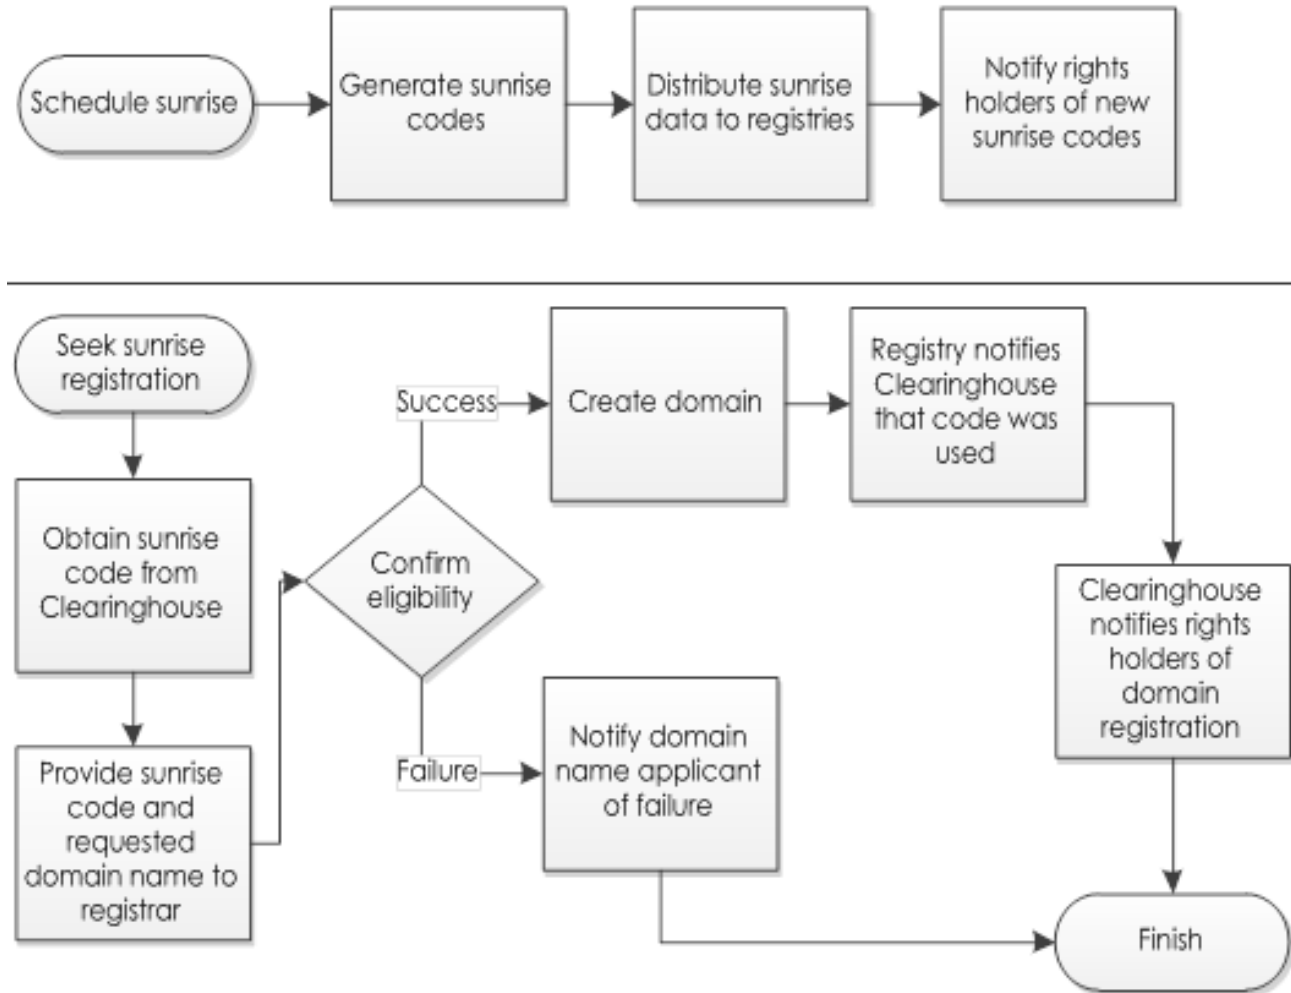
Schedule sunrise

Generate sunrise codes

Distribute sunrise data to registries

Notify rights holders of new sunrise codes

Seek sunrise registration

Obtain sunrise code from Clearinghouse

Provide sunrise code and requested domain name to registrar

Confirm eligibility

Success

Create domain

Registry notifies Clearinghouse that code was used

Clearinghouse notifies rights holders of domain registration

Failure

Notify domain name applicant of failure

Finish